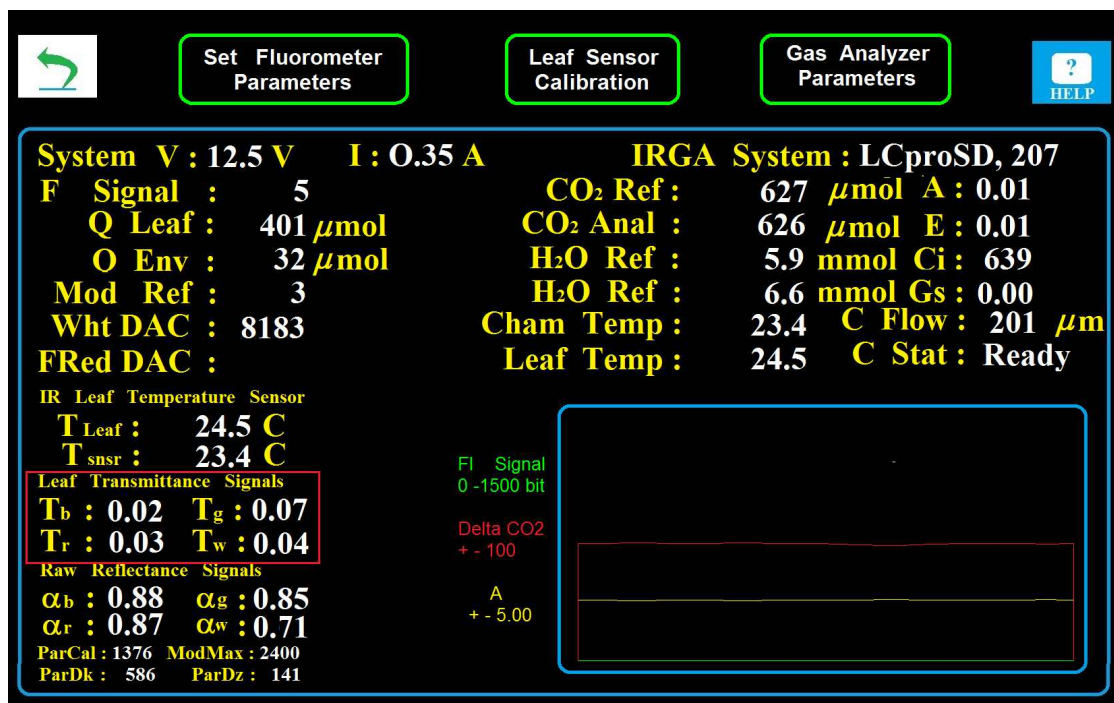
Set Fluorometer Parameters

Leaf Sensor Calibration

Gas Analyzer Parameters

?
HELP

System V : 12.5 V I : O.35 A

IRGA System : LCproSD, 207

F Signal : 5
Q Leaf : 401 $\mu$mol
O Env : 32 $\mu$mol
Mod Ref : 3
Wht DAC : 8183
FRed DAC :

$CO_2$ Ref : 627 $\mu$mol A : 0.01
$CO_2$ Anal : 626 $\mu$mol E : 0.01
$H_2O$ Ref : 5.9 mmol Ci : 639
$H_2O$ Ref : 6.6 mmol Gs : 0.00
Cham Temp : 23.4 C Flow : 201 $\mu$m
Leaf Temp : 24.5 C Stat : Ready

IR Leaf Temperature Sensor
$T_{Leaf}$ : 24.5 C
$T_{snsr}$ : 23.4 C

Leaf Transmittance Signals
$T_b$ : 0.02 $T_g$ : 0.07
$T_r$ : 0.03 $T_w$ : 0.04

Raw Reflectance Signals
$\alpha_b$ : 0.88 $\alpha_g$ : 0.85
$\alpha_r$ : 0.87 $\alpha_w$ : 0.71

ParCal : 1376 ModMax : 2400
ParDk : 586 ParDz : 141

Fl Signal
0 -1500 bit

Delta CO2
+ - 100

A
+ - 5.00